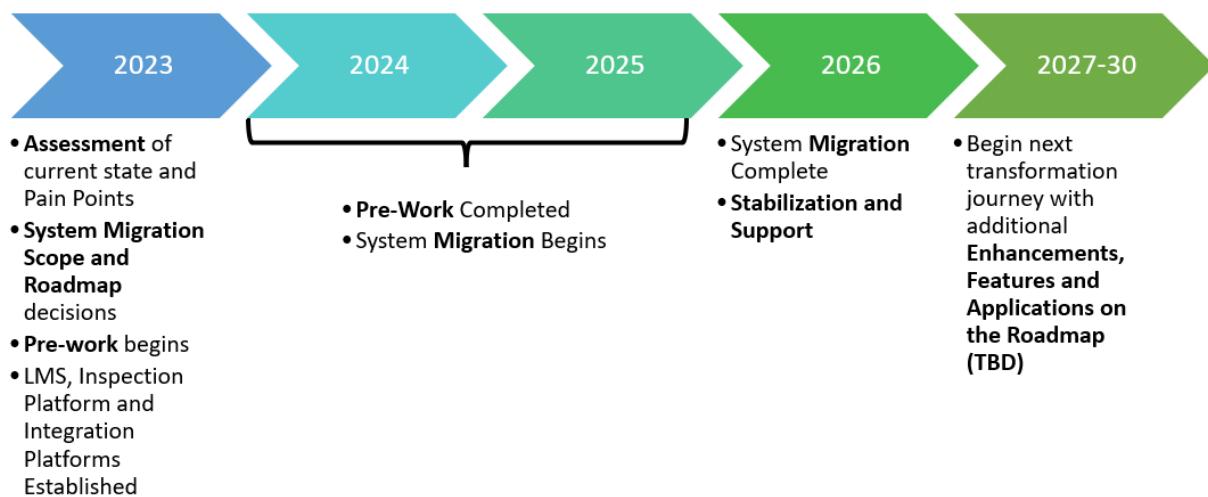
2023

2024

2025

2026

2027-30

• Assessment of current state and Pain Points
• System Migration Scope and Roadmap decisions
• Pre-work begins
• LMS, Inspection Platform and Integration Platforms Established

• Pre-Work Completed
• System Migration Begins

• System Migration Complete
• Stabilization and Support

• Begin next transformation journey with additional Enhancements, Features and Applications on the Roadmap (TBD)